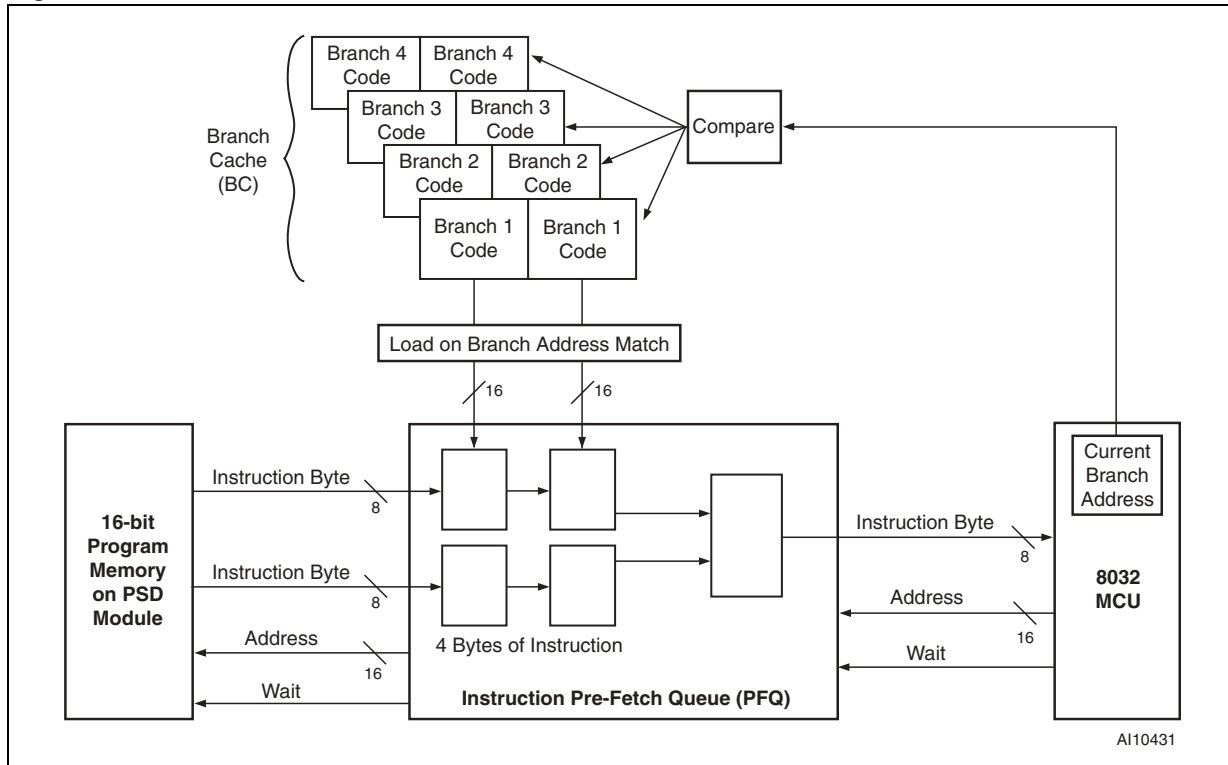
Branch Cache (BC)

Branch 4 Code
Branch 4 Code
Branch 3 Code
Branch 3 Code
Branch 2 Code
Branch 2 Code
Branch 1 Code
Branch 1 Code

Compare

Load on Branch Address Match

16
16

16-bit Program Memory on PSD Module

Instruction Byte
8
Instruction Byte
8
Address
16
Wait

4 Bytes of Instruction

Instruction Pre-Fetch Queue (PFQ)

Instruction Byte
8
Address
16
Wait

Current Branch Address

8032 MCU

AI10431